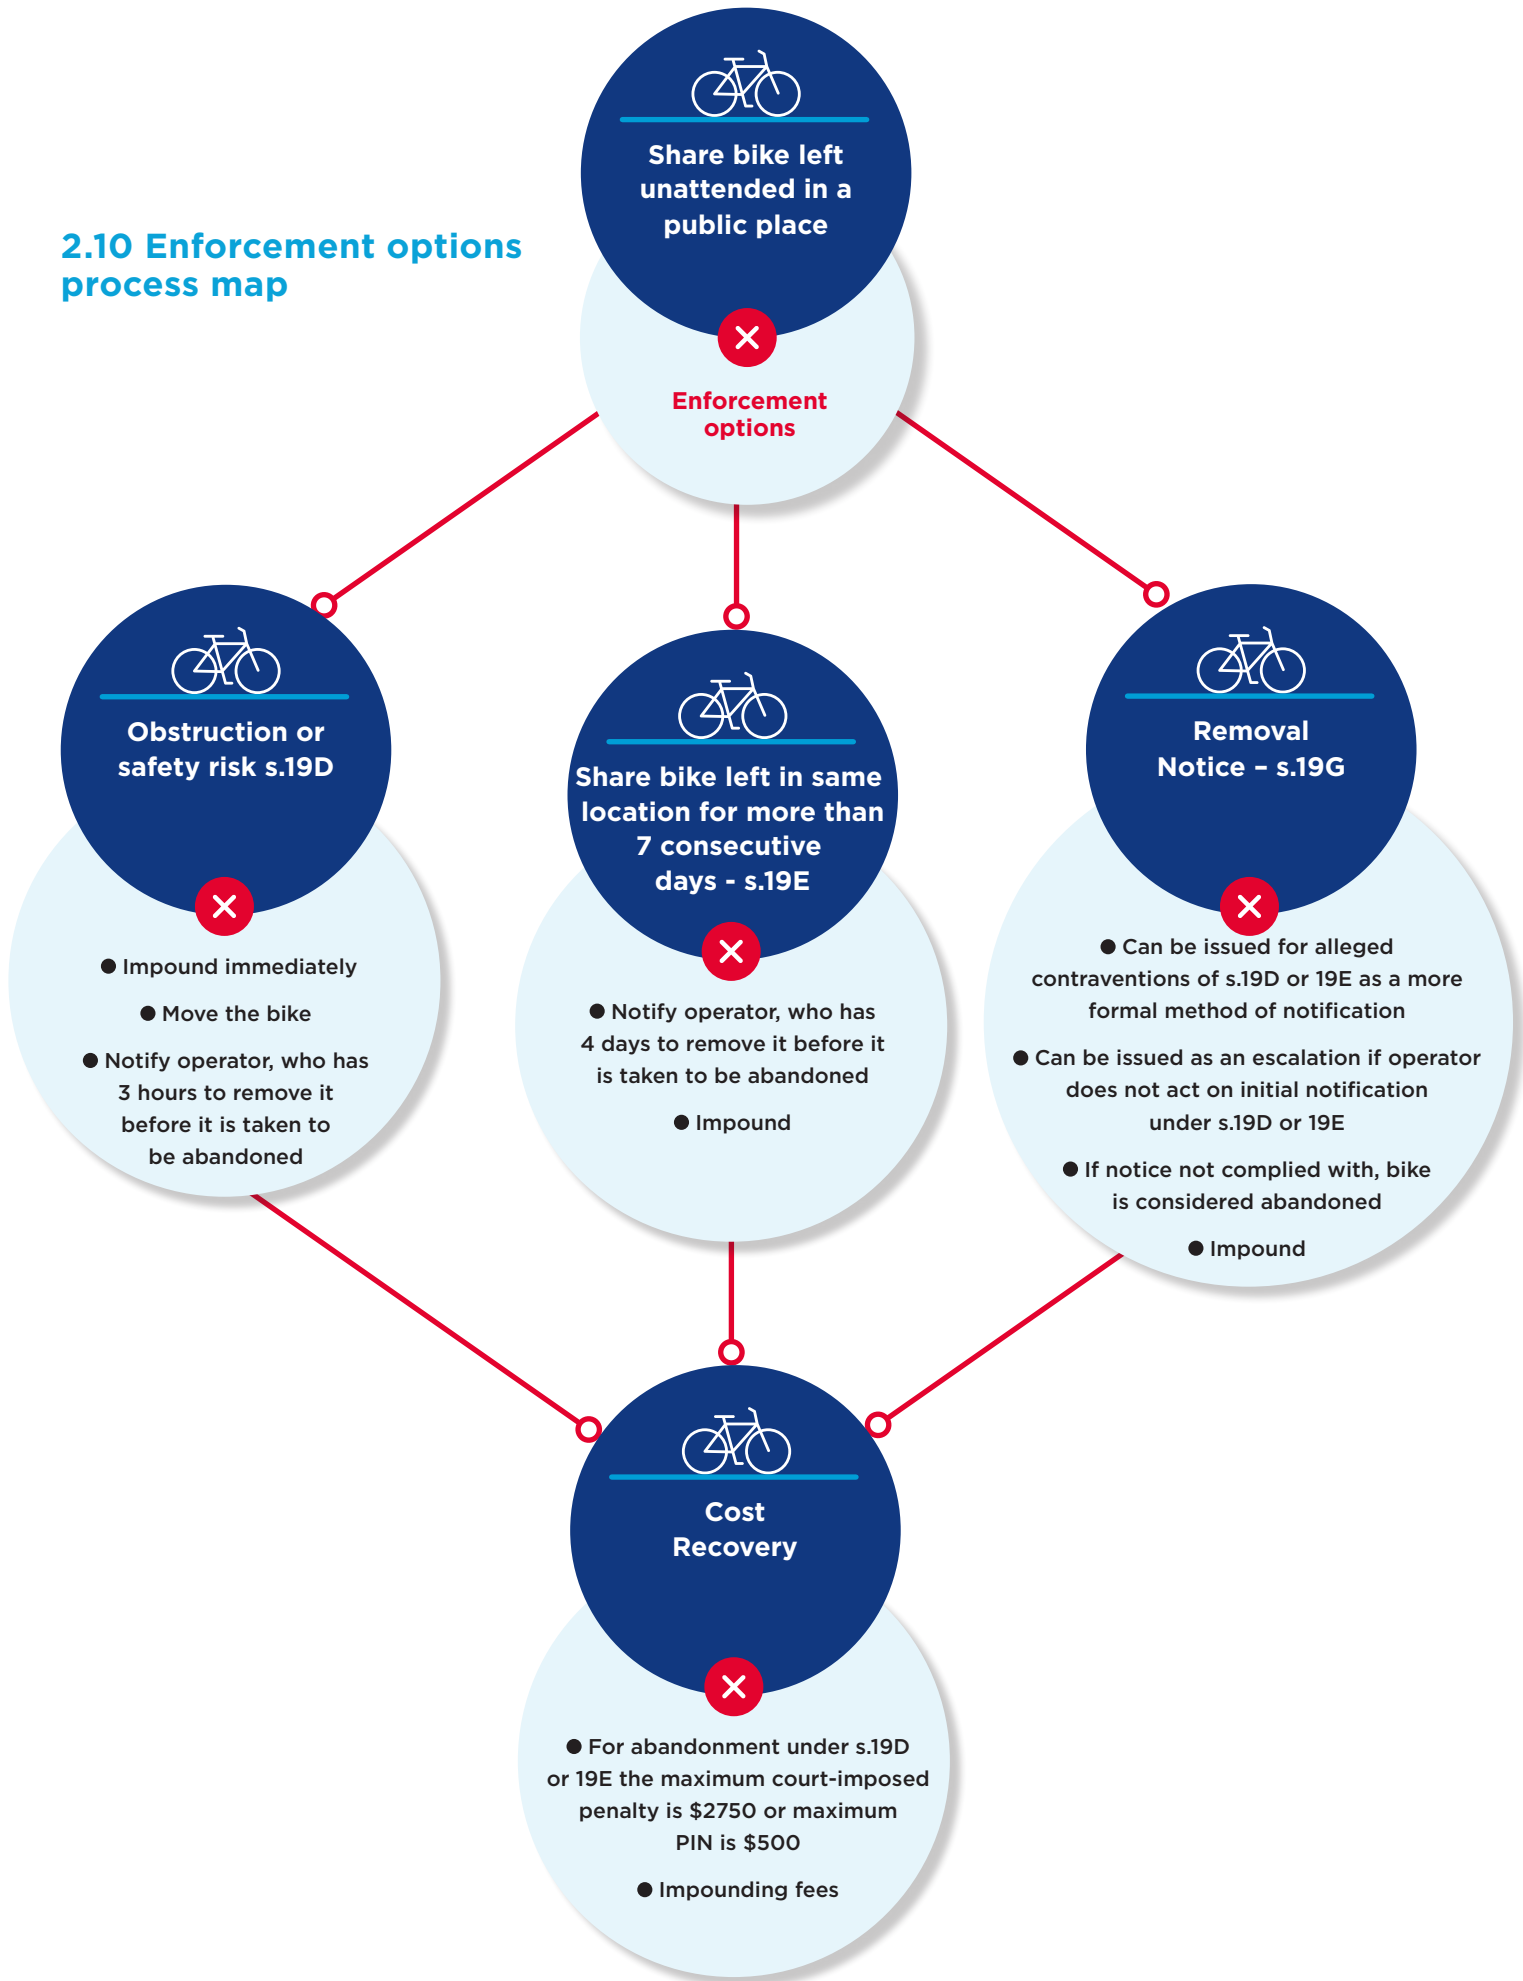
2.10 Enforcement options process map

Share bike left unattended in a public place

Enforcement options

Obstruction or safety risk s.19D

● Impound immediately

● Move the bike

● Notify operator, who has 3 hours to remove it before it is taken to be abandoned

Share bike left in same location for more than 7 consecutive days - s.19E

● Notify operator, who has 4 days to remove it before it is taken to be abandoned

● Impound

Removal Notice – s.19G

● Can be issued for alleged contraventions of s.19D or 19E as a more formal method of notification

● Can be issued as an escalation if operator does not act on initial notification under s.19D or 19E

● If notice not complied with, bike is considered abandoned

● Impound

Cost Recovery

● For abandonment under s.19D or 19E the maximum court-imposed penalty is $2750 or maximum PIN is $500

● Impounding fees